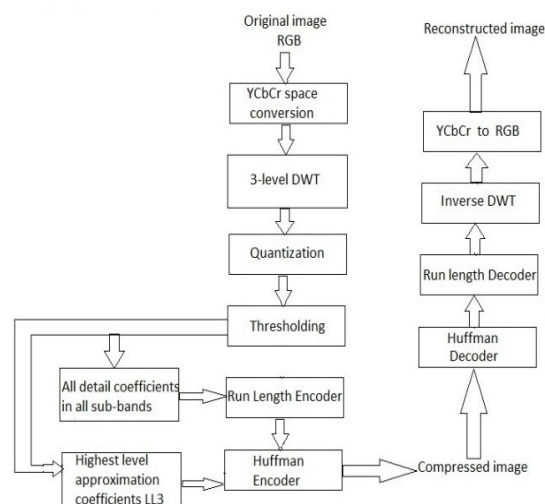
Original image RGB

YCbCr space conversion

3-level DWT

Quantization

Thresholding

All detail coefficients in all sub-bands

Run Length Encoder

Highest level approximation coefficients LL3

Huffman Encoder

Compressed image

Huffman Decoder

Run length Decoder

Inverse DWT

YCbCr to RGB

Reconstructed image